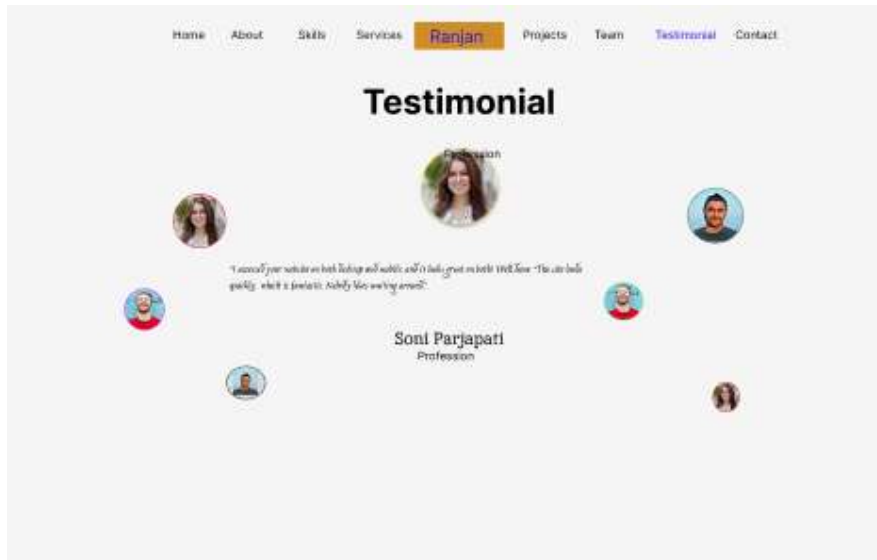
Home About Skills Services Ranjan Projects Team Testimonial Contact

Testimonial

Profession

"I viewed your website on both desktop and mobile, and it looks great on both! Well done. The site loads quickly, which is fantastic. Nobody likes waiting around!"

Soni Parjapati
Profession